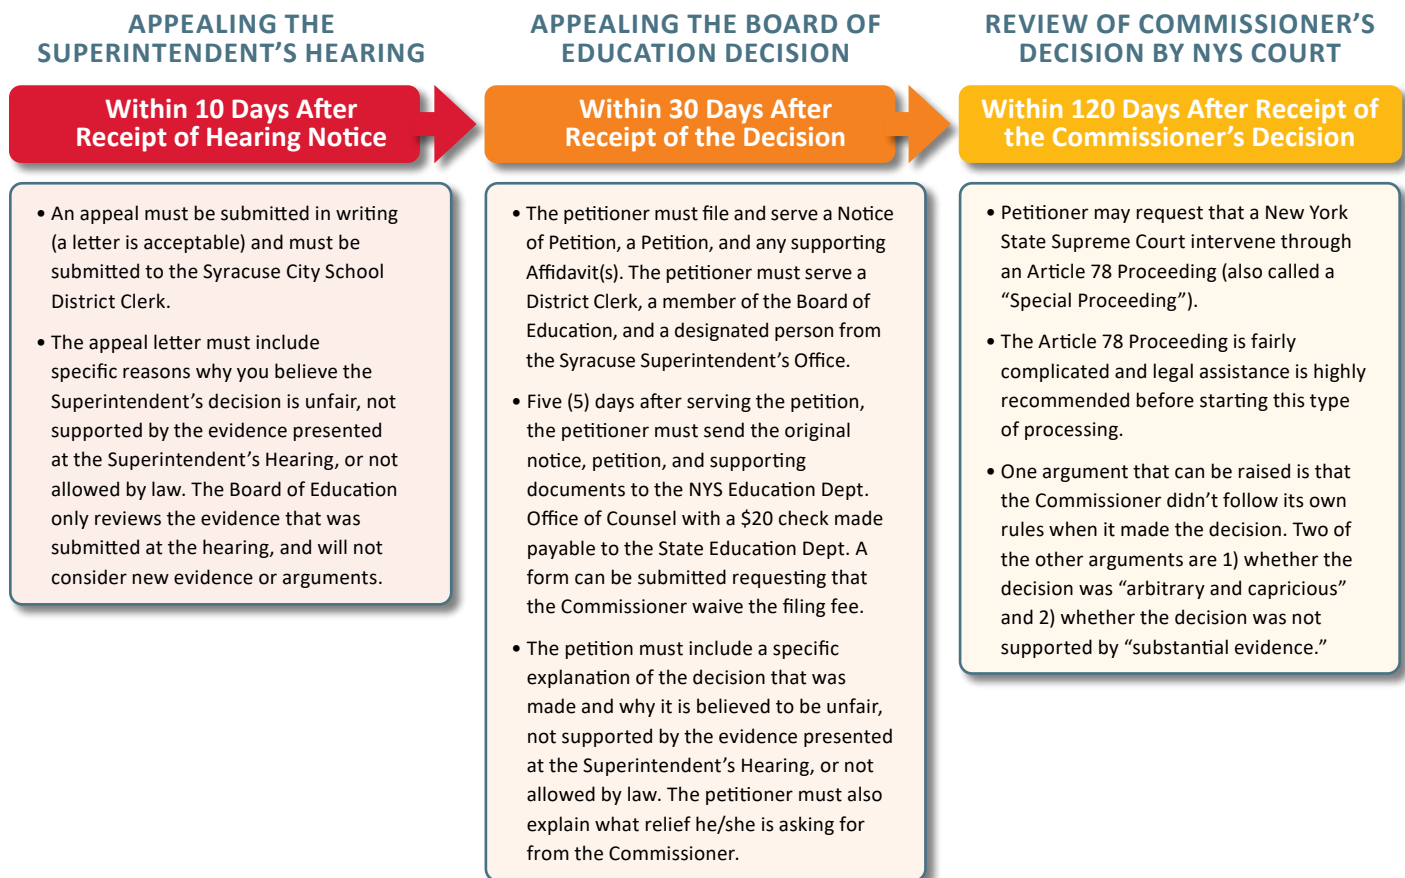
APPEALING THE SUPERINTENDENT'S HEARING

Within 10 Days After Receipt of Hearing Notice

• An appeal must be submitted in writing (a letter is acceptable) and must be submitted to the Syracuse City School District Clerk.

• The appeal letter must include specific reasons why you believe the Superintendent's decision is unfair, not supported by the evidence presented at the Superintendent's Hearing, or not allowed by law. The Board of Education only reviews the evidence that was submitted at the hearing, and will not consider new evidence or arguments.

APPEALING THE BOARD OF EDUCATION DECISION

Within 30 Days After Receipt of the Decision

• The petitioner must file and serve a Notice of Petition, a Petition, and any supporting Affidavit(s). The petitioner must serve a District Clerk, a member of the Board of Education, and a designated person from the Syracuse Superintendent's Office.

• Five (5) days after serving the petition, the petitioner must send the original notice, petition, and supporting documents to the NYS Education Dept. Office of Counsel with a $20 check made payable to the State Education Dept. A form can be submitted requesting that the Commissioner waive the filing fee.

• The petition must include a specific explanation of the decision that was made and why it is believed to be unfair, not supported by the evidence presented at the Superintendent's Hearing, or not allowed by law. The petitioner must also explain what relief he/she is asking for from the Commissioner.

REVIEW OF COMMISSIONER'S DECISION BY NYS COURT

Within 120 Days After Receipt of the Commissioner's Decision

• Petitioner may request that a New York State Supreme Court intervene through an Article 78 Proceeding (also called a "Special Proceeding").

• The Article 78 Proceeding is fairly complicated and legal assistance is highly recommended before starting this type of processing.

• One argument that can be raised is that the Commissioner didn't follow its own rules when it made the decision. Two of the other arguments are 1) whether the decision was "arbitrary and capricious" and 2) whether the decision was not supported by "substantial evidence."